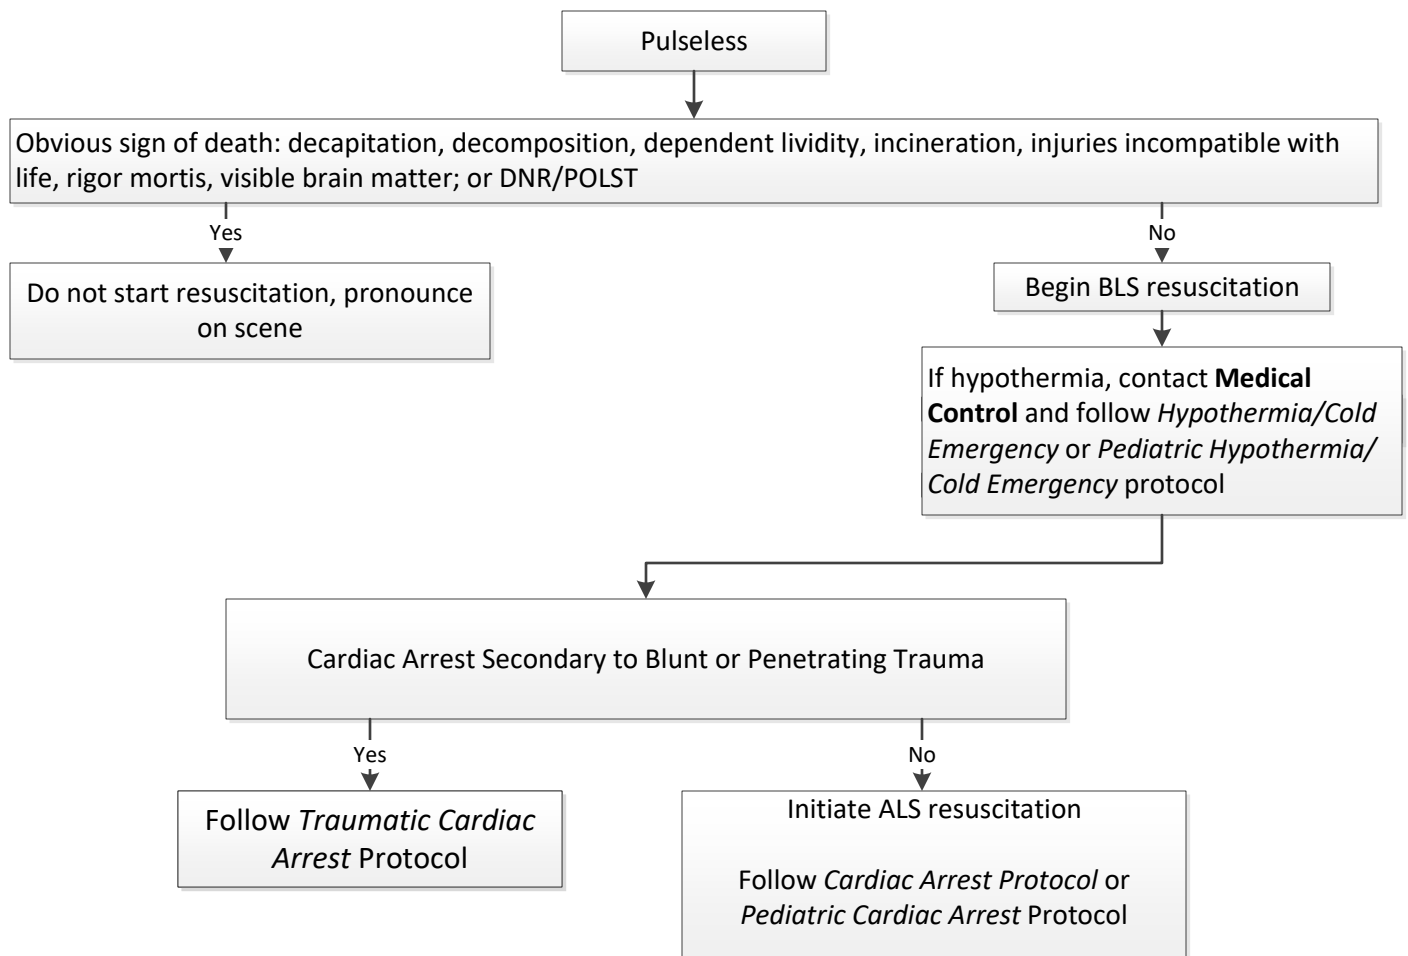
Pulseless

Obvious sign of death: decapitation, decomposition, dependent lividity, incineration, injuries incompatible with life, rigor mortis, visible brain matter; or DNR/POLST

Yes

Do not start resuscitation, pronounce on scene

No

Begin BLS resuscitation

If hypothermia, contact **Medical Control** and follow *Hypothermia/Cold Emergency* or *Pediatric Hypothermia/ Cold Emergency* protocol

Cardiac Arrest Secondary to Blunt or Penetrating Trauma

Yes

Follow *Traumatic Cardiac Arrest* Protocol

No

Initiate ALS resuscitation

Follow *Cardiac Arrest Protocol* or *Pediatric Cardiac Arrest* Protocol